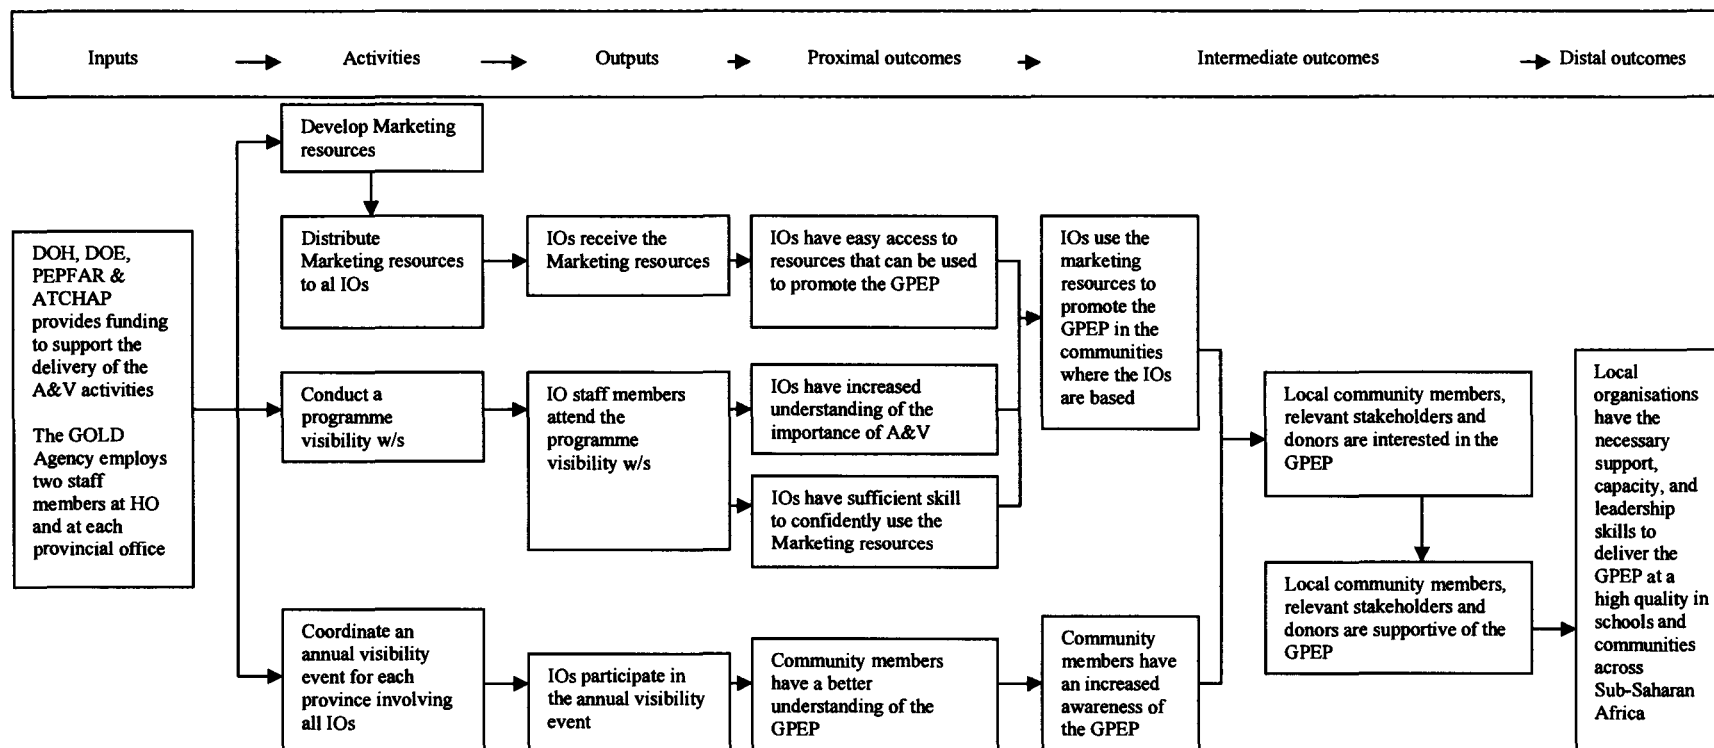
Inputs → Activities → Outputs → Proximal outcomes → Intermediate outcomes → Distal outcomes

DOH, DOE, PEPFAR & ATCHAP provides funding to support the delivery of the A&V activities

The GOLD Agency employs two staff members at HO and at each provincial office

Develop Marketing resources

Distribute Marketing resources to al IOs

Conduct a programme visibility w/s

Coordinate an annual visibility event for each province involving all IOs

IOs receive the Marketing resources

IO staff members attend the programme visibility w/s

IOs participate in the annual visibility event

IOs have easy access to resources that can be used to promote the GPEP

IOs have increased understanding of the importance of A&V

IOs have sufficient skill to confidently use the Marketing resources

Community members have a better understanding of the GPEP

IOs use the marketing resources to promote the GPEP in the communities where the IOs are based

Community members have an increased awareness of the GPEP

Local community members, relevant stakeholders and donors are interested in the GPEP

Local community members, relevant stakeholders and donors are supportive of the GPEP

Local organisations have the necessary support, capacity, and leadership skills to deliver the GPEP at a high quality in schools and communities across Sub-Saharan Africa